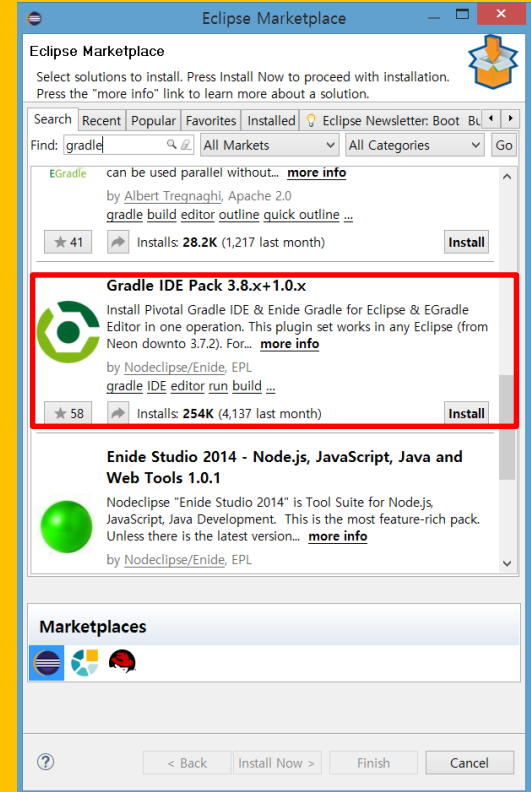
Eclipse Marketplace

Eclipse Marketplace

Select solutions to install. Press Install Now to proceed with installation.
Press the "more info" link to learn more about a solution.

Search | Recent | Popular | Favorites | Installed | Eclipse Newsletter: Boot | Bu

Find: gradle | All Markets | All Categories | Go

EGradle
can be used parallel without... more info
by Albert Tregnaghi, Apache 2.0
gradle build editor outline quick outline ...
41 Installs: 28.2K (1,217 last month) Install

Gradle IDE Pack 3.8.x+1.0.x
Install Pivotal Gradle IDE & Enide Gradle for Eclipse & EGradle Editor in one operation. This plugin set works in any Eclipse (from Neon downto 3.7.2). For... more info
by Nodeclipse/Enide, EPL
gradle IDE editor run build ...
58 Installs: 254K (4,137 last month) Install

Enide Studio 2014 - Node.js, JavaScript, Java and Web Tools 1.0.1
Nodeclipse "Enide Studio 2014" is Tool Suite for Node.js, JavaScript, Java Development. This is the most feature-rich pack. Unless there is the latest version... more info
by Nodeclipse/Enide, EPL

Marketplaces

< Back | Install Now > | Finish | Cancel